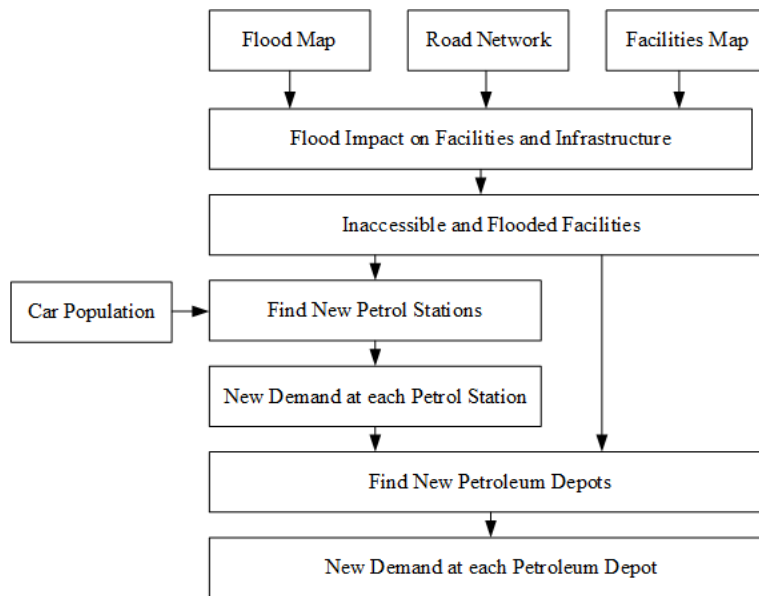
Flood Map

Road Network

Facilities Map

Flood Impact on Facilities and Infrastructure

Inaccessible and Flooded Facilities

Car Population

Find New Petrol Stations

New Demand at each Petrol Station

Find New Petroleum Depots

New Demand at each Petroleum Depot